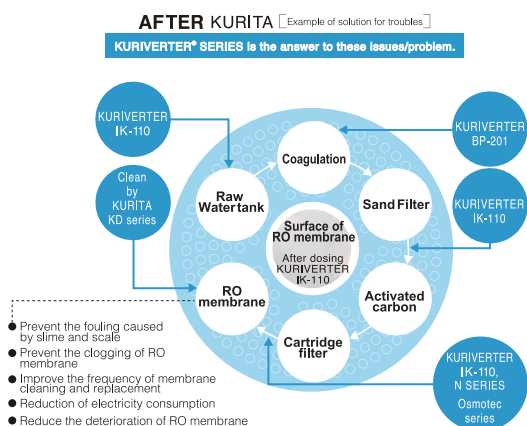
AFTER KURITA [Example of solution for troubles]

KURIVERTER® SERIES is the answer to these issues/problem.

KURIVERTER IK-110

Clean by KURITA KD series

KURIVERTER BP-201

KURIVERTER IK-110

KURIVERTER IK-110, N SERIES Osmotec series

Coagulation

Raw Watertank

Sand Filter

Surface of RO membrane

After dosing KURIVERTER IK-110

RO membrane

Activated carbon

Cartridge filter

● Prevent the fouling caused by slime and scale

● Prevent the clogging of RO membrane

● Improve the frequency of membrane cleaning and replacement

● Reduction of electricity consumption

● Reduce the deterioration of RO membrane